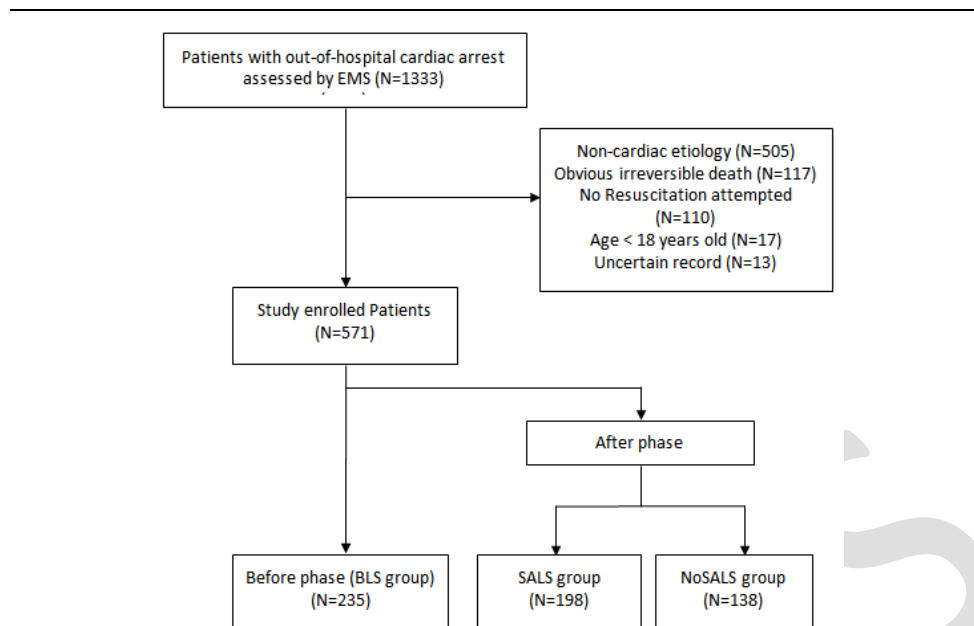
Patients with out-of-hospital cardiac arrest assessed by EMS (N=1333)

Non-cardiac etiology (N=505)
Obvious irreversible death (N=117)
No Resuscitation attempted (N=110)
Age < 18 years old (N=17)
Uncertain record (N=13)

Study enrolled Patients (N=571)

After phase

Before phase (BLS group) (N=235)

SALS group (N=198)

NoSALS group (N=138)